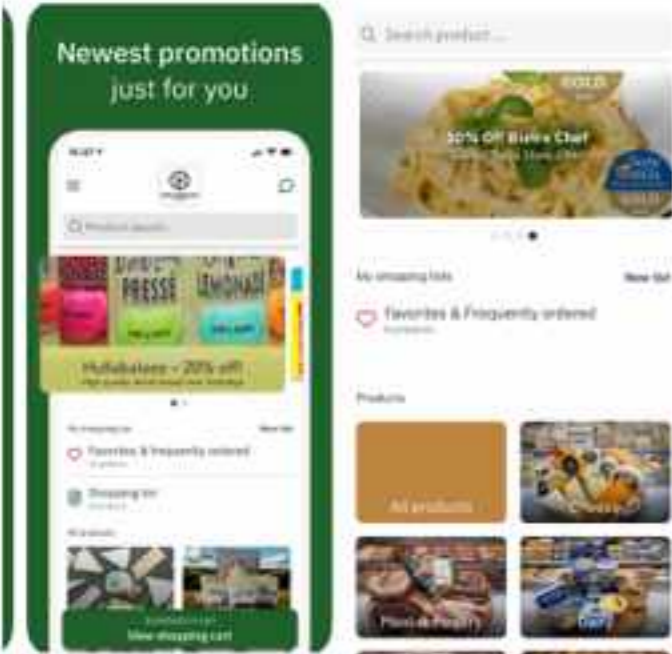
Newest promotions just for you

Product search

PRESSE

LEMONADE

Hollabatees – 20% off

My shopping lists

New list

Favorites & frequently ordered

Shopping list

All products

View shopping cart

Search product...

50% Off Bistro Chef

My shopping lists

New list

Favorites & Frequently ordered

Products

All products

Cheese

Meat & Poultry

Dairy